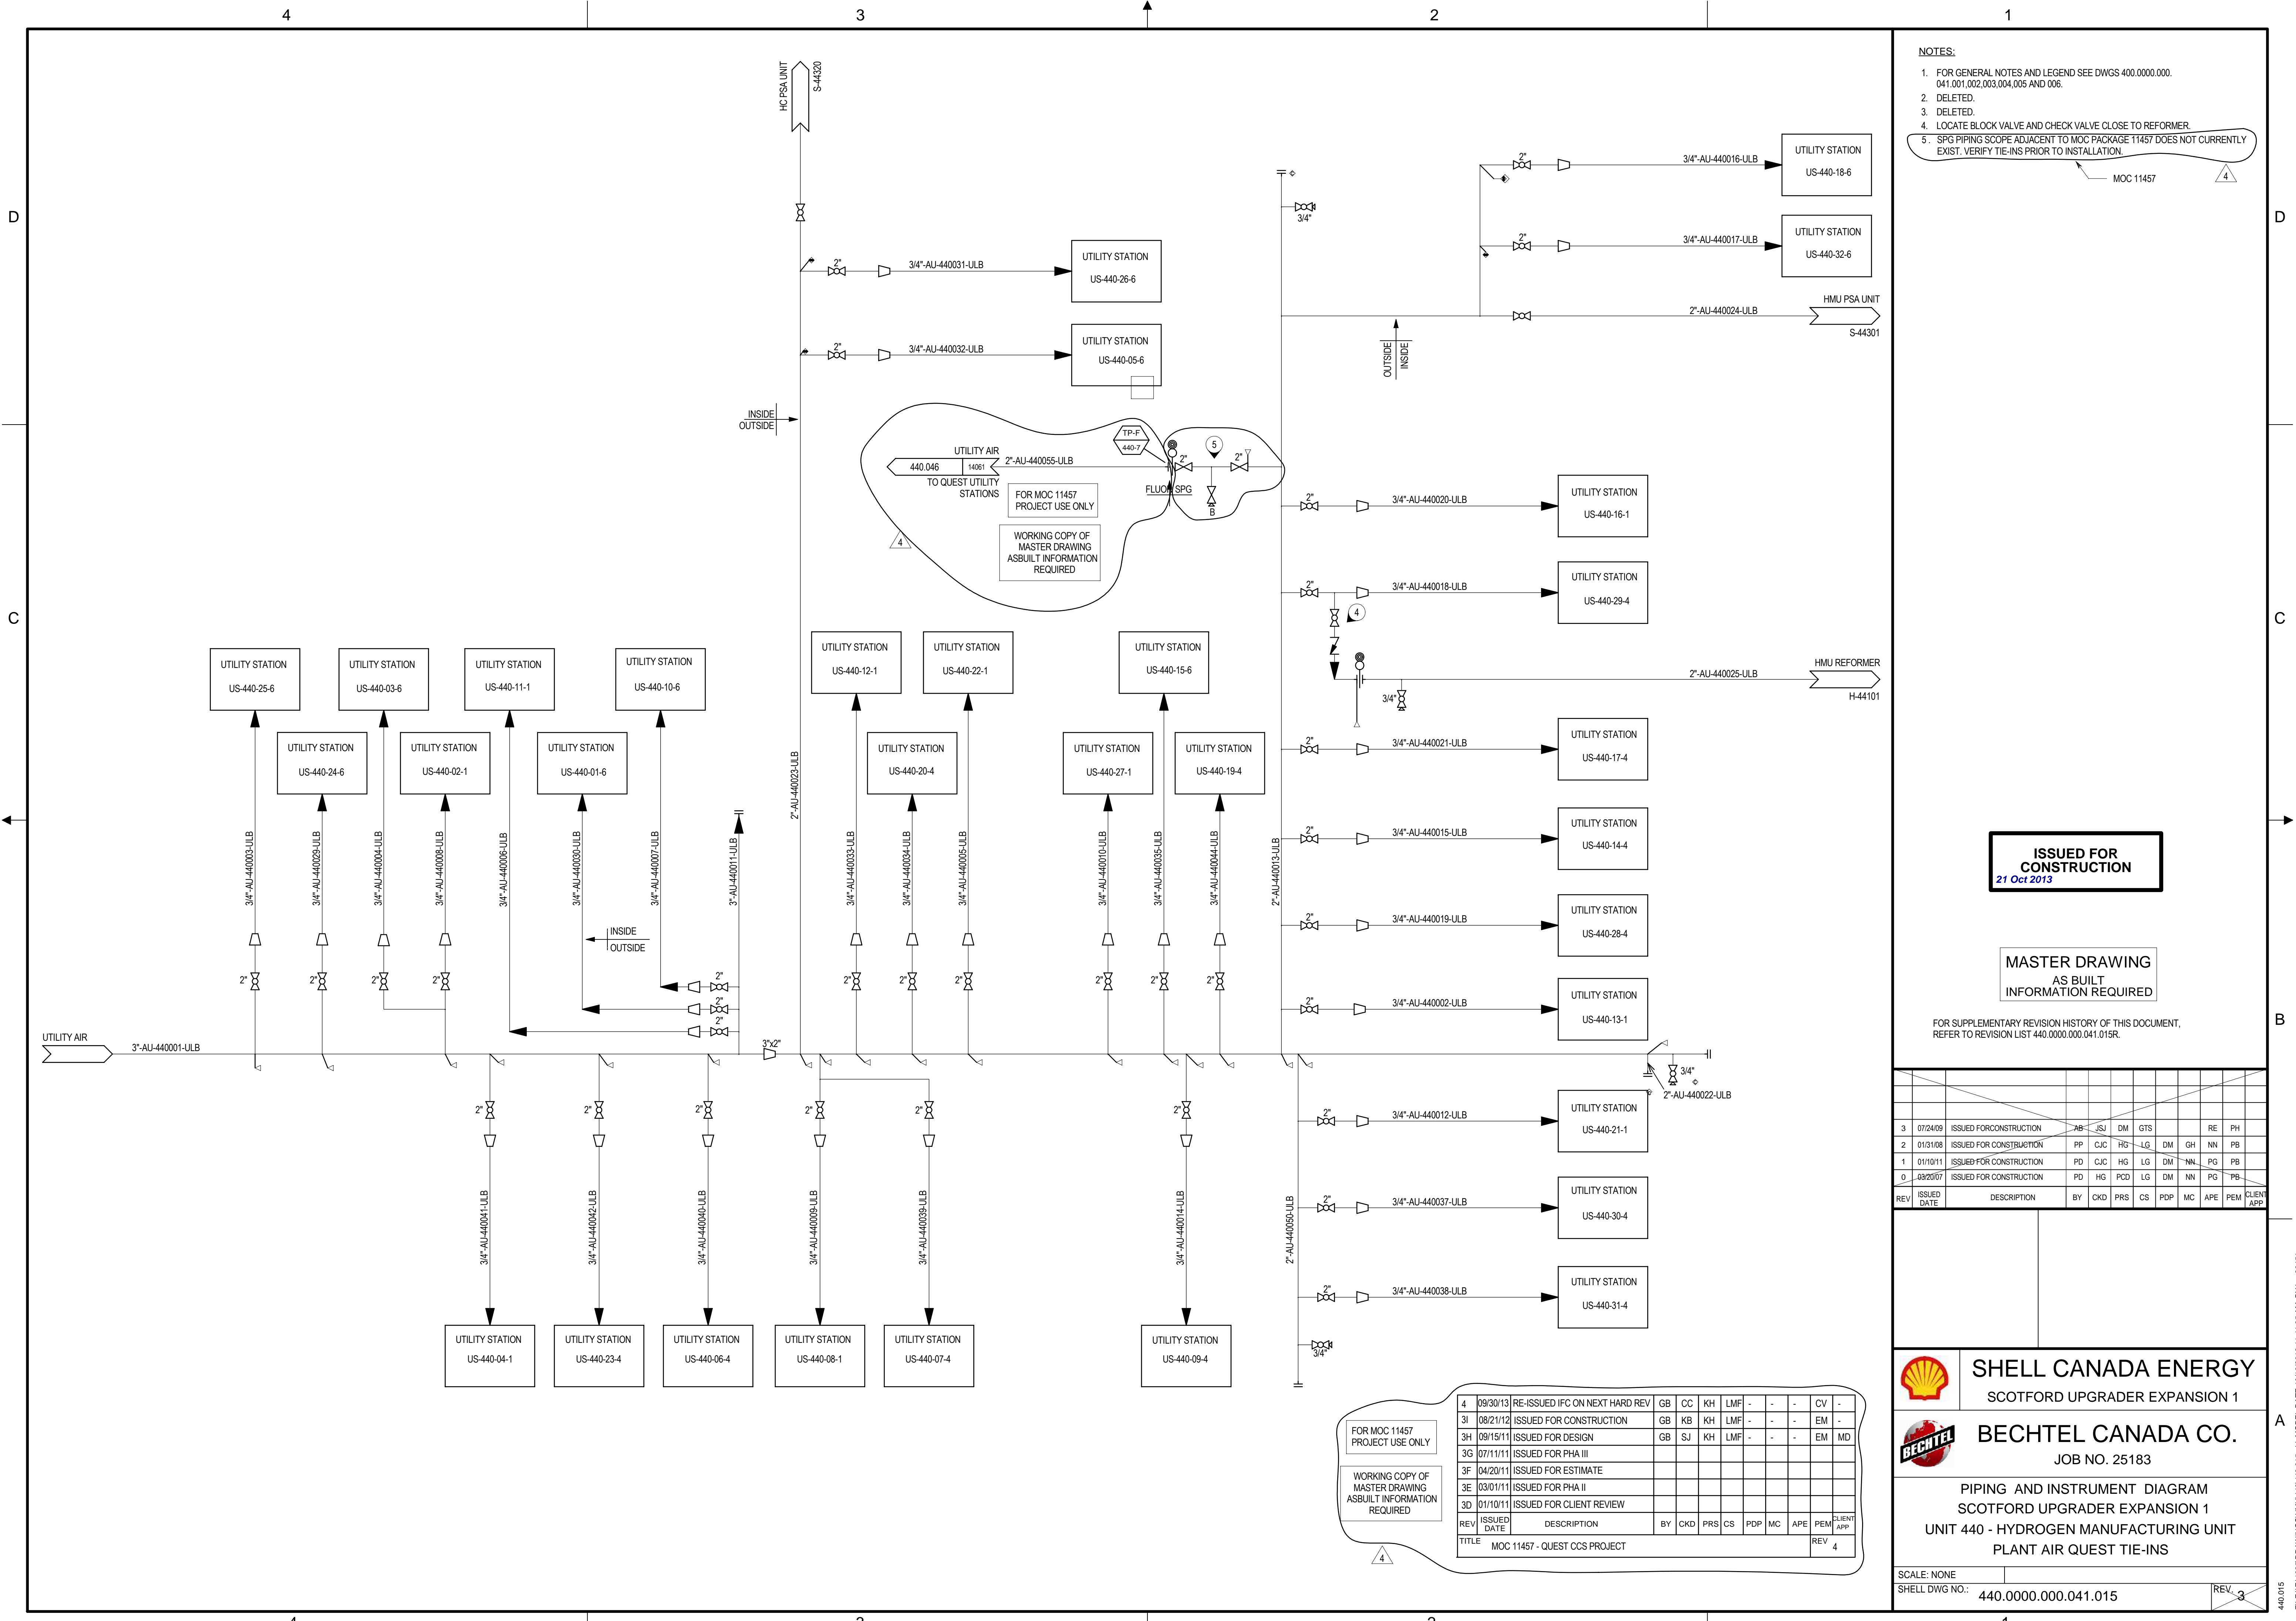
4 3 2 1

NOTES:

1. FOR GENERAL NOTES AND LEGEND SEE DWGS 400.0000.000.041.001,002,003,004,005 AND 006.
2. DELETED.
3. DELETED.
4. LOCATE BLOCK VALVE AND CHECK VALVE CLOSE TO REFORMER.
5. SPG PIPING SCOPE ADJACENT TO MOC PACKAGE 11457 DOES NOT CURRENTLY EXIST. VERIFY TIE-INS PRIOR TO INSTALLATION.

MOC 11457
4

D

HC PSA UNIT
S-44320

UTILITY STATION US-440-18-6
3/4"-AU-440016-ULB
2"
UTILITY STATION US-440-32-6
3/4"-AU-440017-ULB
2"
HMU PSA UNIT
2"-AU-440024-ULB
S-44301
3/4"
OUTSIDE INSIDE

2"
3/4"-AU-440031-ULB
UTILITY STATION US-440-26-6
2"
3/4"-AU-440032-ULB
UTILITY STATION US-440-05-6

INSIDE
OUTSIDE

UTILITY AIR
440.046
14061
2"-AU-440055-ULB
TO QUEST UTILITY STATIONS
TP-F 440-7
FOR MOC 11457 PROJECT USE ONLY
WORKING COPY OF MASTER DRAWING ASBUILT INFORMATION REQUIRED
FLUOR SPG
5
2"
2"
B
4

2"
3/4"-AU-440020-ULB
UTILITY STATION US-440-16-1
2"
3/4"-AU-440018-ULB
UTILITY STATION US-440-29-4
4

C

HMU REFORMER
2"-AU-440025-ULB
H-44101
3/4"

UTILITY STATION US-440-25-6
UTILITY STATION US-440-03-6
UTILITY STATION US-440-11-1
UTILITY STATION US-440-10-6
UTILITY STATION US-440-12-1
UTILITY STATION US-440-22-1
UTILITY STATION US-440-15-6
UTILITY STATION US-440-24-6
UTILITY STATION US-440-02-1
UTILITY STATION US-440-01-6
UTILITY STATION US-440-20-4
UTILITY STATION US-440-27-1
UTILITY STATION US-440-19-4

2"
3/4"-AU-440021-ULB
UTILITY STATION US-440-17-4
2"
3/4"-AU-440015-ULB
UTILITY STATION US-440-14-4
2"
3/4"-AU-440019-ULB
UTILITY STATION US-440-28-4
2"
3/4"-AU-440002-ULB
UTILITY STATION US-440-13-1

3/4"-AU-440003-ULB
3/4"-AU-440029-ULB
3/4"-AU-440004-ULB
3/4"-AU-440008-ULB
3/4"-AU-440006-ULB
3/4"-AU-440030-ULB
3/4"-AU-440007-ULB
3"-AU-440011-ULB
2"-AU-440023-ULB
3/4"-AU-440033-ULB
3/4"-AU-440034-ULB
3/4"-AU-440005-ULB
3/4"-AU-440010-ULB
3/4"-AU-440035-ULB
3/4"-AU-440044-ULB
2"-AU-440013-ULB

INSIDE
OUTSIDE

2" 2" 2" 2" 2" 2" 2" 2" 2" 2" 2" 2" 2" 2"

ISSUED FOR CONSTRUCTION
21 Oct 2013

MASTER DRAWING
AS BUILT INFORMATION REQUIRED

FOR SUPPLEMENTARY REVISION HISTORY OF THIS DOCUMENT, REFER TO REVISION LIST 440.0000.000.041.015R.

B

UTILITY AIR
3"-AU-440001-ULB
3"x2"
3/4"
2"-AU-440022-ULB

| 3 | 07/24/09 | ISSUED FORCONSTRUCTION | AB | JSJ | DM | GTS | | | RE | PH |
|---|---|---|---|---|---|---|---|---|---|---|
| 2 | 01/31/08 | ISSUED FOR CONSTRUCTION | PP | CJC | HG | LG | DM | GH | NN | PB |
| 1 | 01/10/11 | ISSUED FOR CONSTRUCTION | PD | CJC | HG | LG | DM | NN | PG | PB |
| 0 | 03/20/07 | ISSUED FOR CONSTRUCTION | PD | HG | PCD | LG | DM | NN | PG | PB |
| REV | ISSUED DATE | DESCRIPTION | BY | CKD | PRS | CS | PDP | MC | APE | PEM | CLIENT APP |

2" 2" 2" 2" 2" 2"
2"
3/4"-AU-440012-ULB
UTILITY STATION US-440-21-1
2"
3/4"-AU-440037-ULB
UTILITY STATION US-440-30-4
2"
3/4"-AU-440038-ULB
UTILITY STATION US-440-31-4
3/4"

3/4"-AU-440041-ULB
3/4"-AU-440042-ULB
3/4"-AU-440040-ULB
3/4"-AU-440009-ULB
3/4"-AU-440039-ULB
3/4"-AU-440014-ULB
2"-AU-440050-ULB

UTILITY STATION US-440-04-1
UTILITY STATION US-440-23-4
UTILITY STATION US-440-06-4
UTILITY STATION US-440-08-1
UTILITY STATION US-440-07-4
UTILITY STATION US-440-09-4

FOR MOC 11457 PROJECT USE ONLY
WORKING COPY OF MASTER DRAWING ASBUILT INFORMATION REQUIRED
4

| 4 | 09/30/13 | RE-ISSUED IFC ON NEXT HARD REV | GB | CC | KH | LMF | - | - | - | CV | - |
|---|---|---|---|---|---|---|---|---|---|---|---|
| 3I | 08/21/12 | ISSUED FOR CONSTRUCTION | GB | KB | KH | LMF | - | - | - | EM | - |
| 3H | 09/15/11 | ISSUED FOR DESIGN | GB | SJ | KH | LMF | - | - | - | EM | MD |
| 3G | 07/11/11 | ISSUED FOR PHA III | | | | | | | | | |
| 3F | 04/20/11 | ISSUED FOR ESTIMATE | | | | | | | | | |
| 3E | 03/01/11 | ISSUED FOR PHA II | | | | | | | | | |
| 3D | 01/10/11 | ISSUED FOR CLIENT REVIEW | | | | | | | | | |
| REV | ISSUED DATE | DESCRIPTION | BY | CKD | PRS | CS | PDP | MC | APE | PEM | CLIENT APP |

TITLE MOC 11457 - QUEST CCS PROJECT REV 4

SHELL CANADA ENERGY
SCOTFORD UPGRADER EXPANSION 1
BECHTEL
BECHTEL CANADA CO.
JOB NO. 25183
PIPING AND INSTRUMENT DIAGRAM
SCOTFORD UPGRADER EXPANSION 1
UNIT 440 - HYDROGEN MANUFACTURING UNIT
PLANT AIR QUEST TIE-INS
SCALE: NONE
SHELL DWG NO.: 440.0000.000.041.015
REV. 3
A
440.015